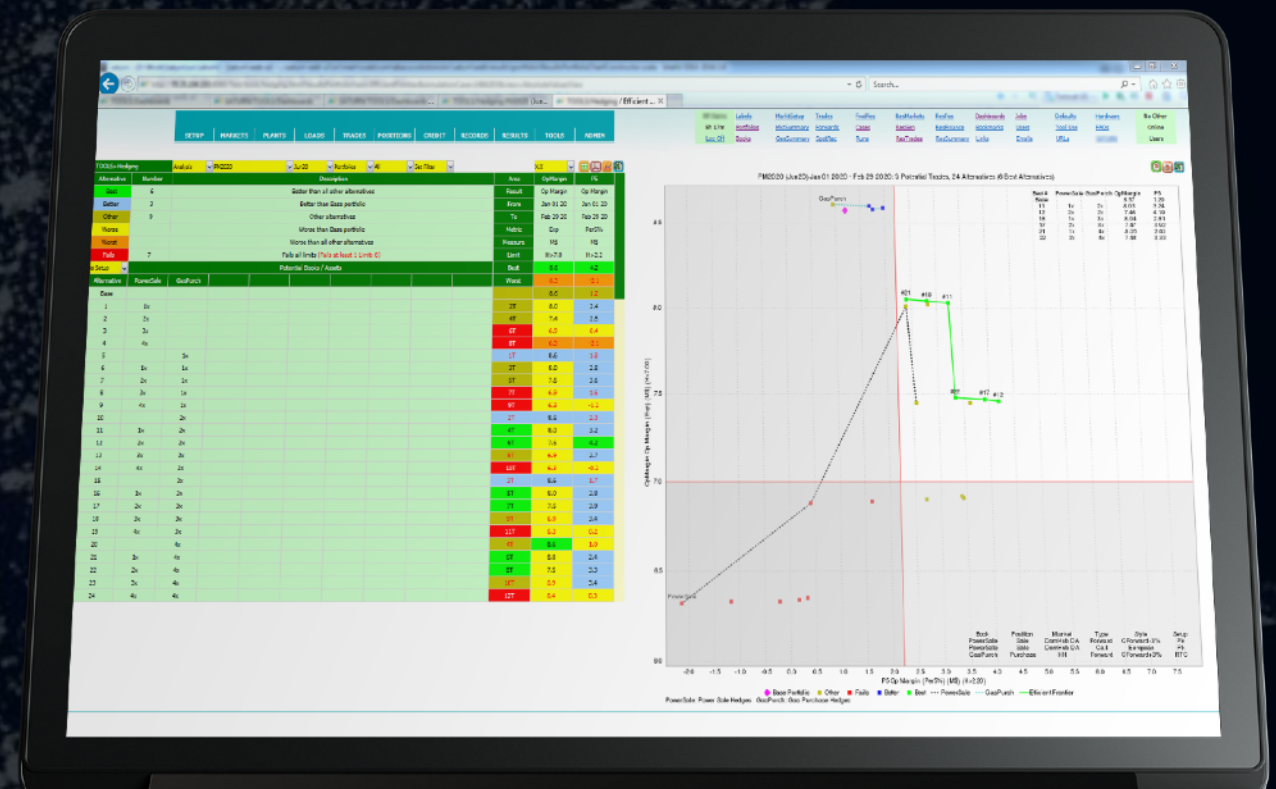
SETUP MARKETS PLANTS LOADS TRADES POSITIONS CREDIT RECORDS RESULTS TOOLS ADMIN

TOOLS > Hedging / Efficient ...

| Alternative | Number | Description |
|---|---|---|
| Best | 6 | Better than all other alternatives |
| Better | 3 | Better than Base portfolio |
| Other | 9 | Other alternatives |
| Worse | | Worse than Base portfolio |
| Worst | | Worse than all other alternatives |
| Fails | 7 | Fails all limits |

Potential Books / Assets

| Alternative | PowerSale | GasPurch |
|---|---|---|
| Base | | |
| 1 | 1x | |
| 2 | 2x | |
| 3 | 3x | |
| 4 | 4x | |
| 5 | | 1x |
| 6 | 1x | 1x |
| 7 | 2x | 1x |
| 8 | 3x | 1x |
| 9 | 4x | 1x |
| 10 | | 2x |
| 11 | 1x | 2x |
| 12 | 2x | 2x |
| 13 | 3x | 2x |
| 14 | 4x | 2x |
| 15 | | 3x |
| 16 | 1x | 3x |
| 17 | 2x | 3x |
| 18 | 3x | 3x |
| 19 | 4x | 3x |
| 20 | | 4x |
| 21 | 1x | 4x |
| 22 | 2x | 4x |
| 23 | 3x | 4x |
| 24 | 4x | 4x |

| Area | OpMargin | PS |
|---|---|---|
| Result | Op Margin | Op Margin |
| From | Jan 01 20 | Jan 01 20 |
| To | Feb 29 20 | Feb 29 20 |
| Metric | Exp | PerS% |
| Measure | M$ | M$ |
| Limit | | |
| Best | 8.0 | 4.2 |
| Worst | 6.2 | |

PM2020 (Jan20) Jan 01 2020 - Feb 29 2020; 5 Potential Trades, 24 Alternatives (6 Best Alternatives)

#21 #16 #11 #7 #17 #12

PS Op Margin (PerS%) (M$)

Base Portfolio Other Fails Better Best PowerSale GasPurch Efficient Frontier

PowerSale: Power Sale Hedges GasPurch: Gas Purchase Hedges